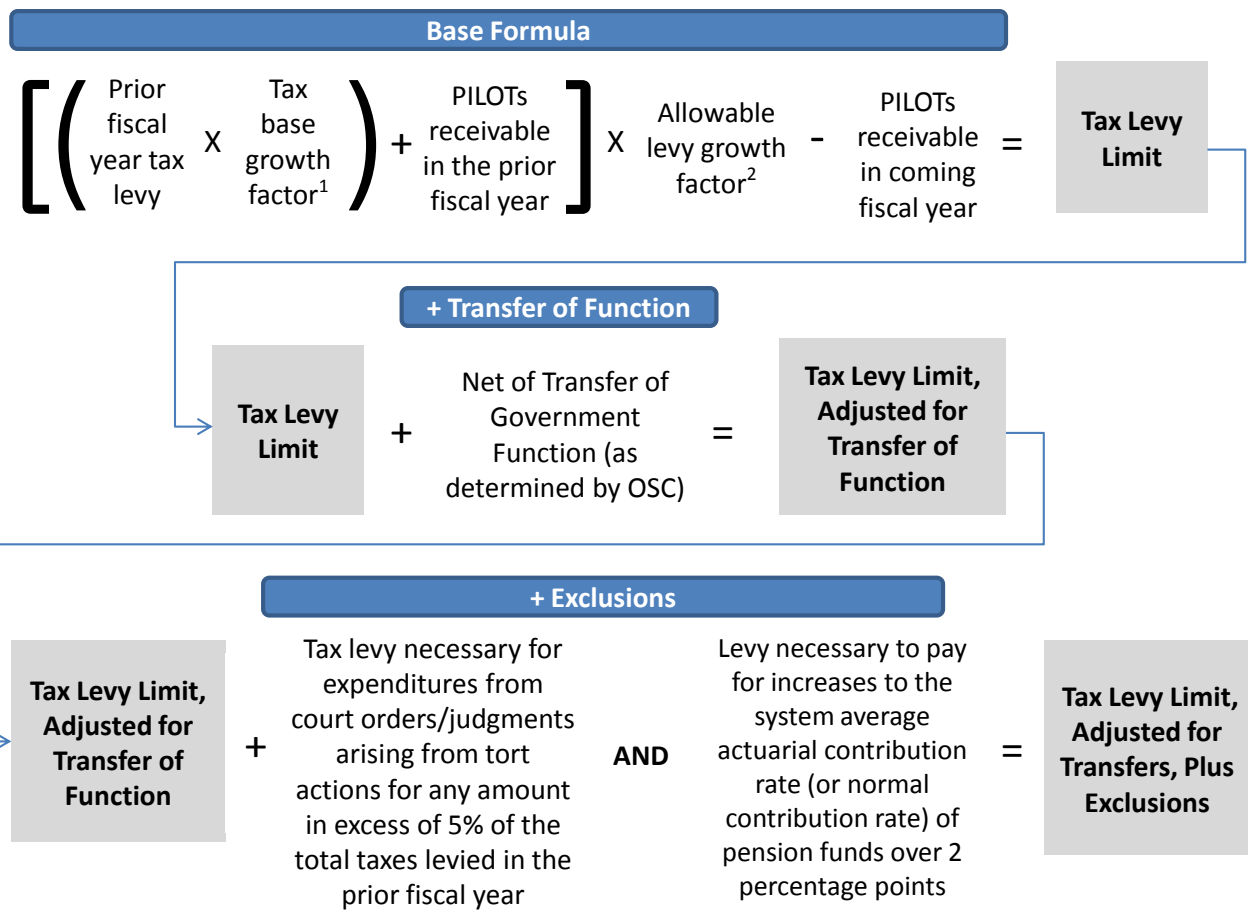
Base Formula

[ ( Prior fiscal year tax levy X Tax base growth factor$^1$ ) + PILOTs receivable in the prior fiscal year ] X Allowable levy growth factor$^2$ - PILOTs receivable in coming fiscal year = Tax Levy Limit

+ Transfer of Function

Tax Levy Limit + Net of Transfer of Government Function (as determined by OSC) = Tax Levy Limit, Adjusted for Transfer of Function

+ Exclusions

Tax Levy Limit, Adjusted for Transfer of Function + Tax levy necessary for expenditures from court orders/judgments arising from tort actions for any amount in excess of 5% of the total taxes levied in the prior fiscal year AND Levy necessary to pay for increases to the system average actuarial contribution rate (or normal contribution rate) of pension funds over 2 percentage points = Tax Levy Limit, Adjusted for Transfers, Plus Exclusions